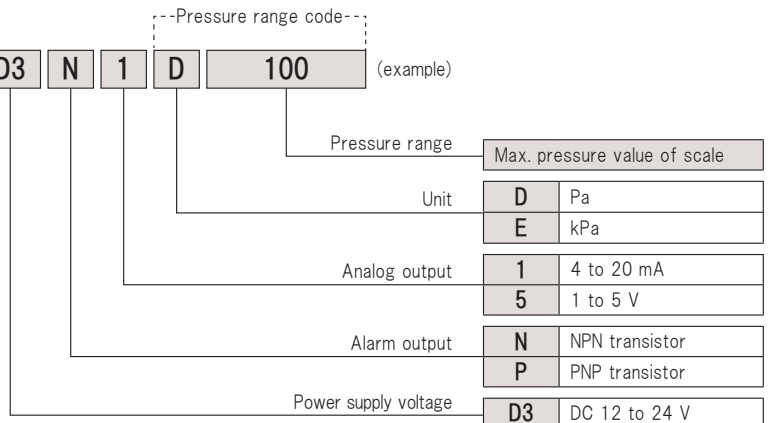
Pressure range code

D3 N 1 D 100 (example)

Pressure range
Max. pressure value of scale

Unit
| D | Pa |
|---|---|
| E | kPa |

Analog output
| 1 | 4 to 20 mA |
|---|---|
| 5 | 1 to 5 V |

Alarm output
| N | NPN transistor |
|---|---|
| P | PNP transistor |

Power supply voltage
| D3 | DC 12 to 24 V |
|---|---|